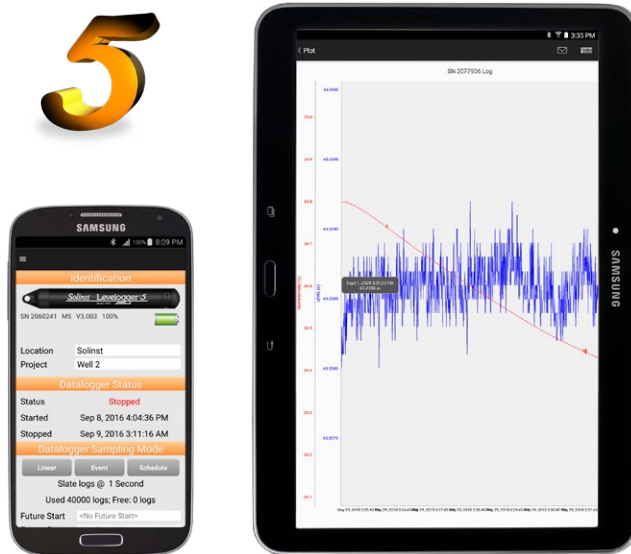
5

SAMSUNG

100% 8:09 PM

Identification

Solinst Levelogger 5

SN 2060241 M5 V3.003 100%

Location Solinst
Project Well 2

Datalogger Status

Status Stopped
Started Sep 8, 2016 4:04:36 PM
Stopped Sep 9, 2016 3:11:16 AM

Datalogger Sampling Mode

Linear Event Schedule

Slate logs @ 1 Second

Used 40000 logs; Free: 0 logs

Future Start <No Future Start>

3:35 PM

< Plot

SN 2077506 Log

SAMSUNG

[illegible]